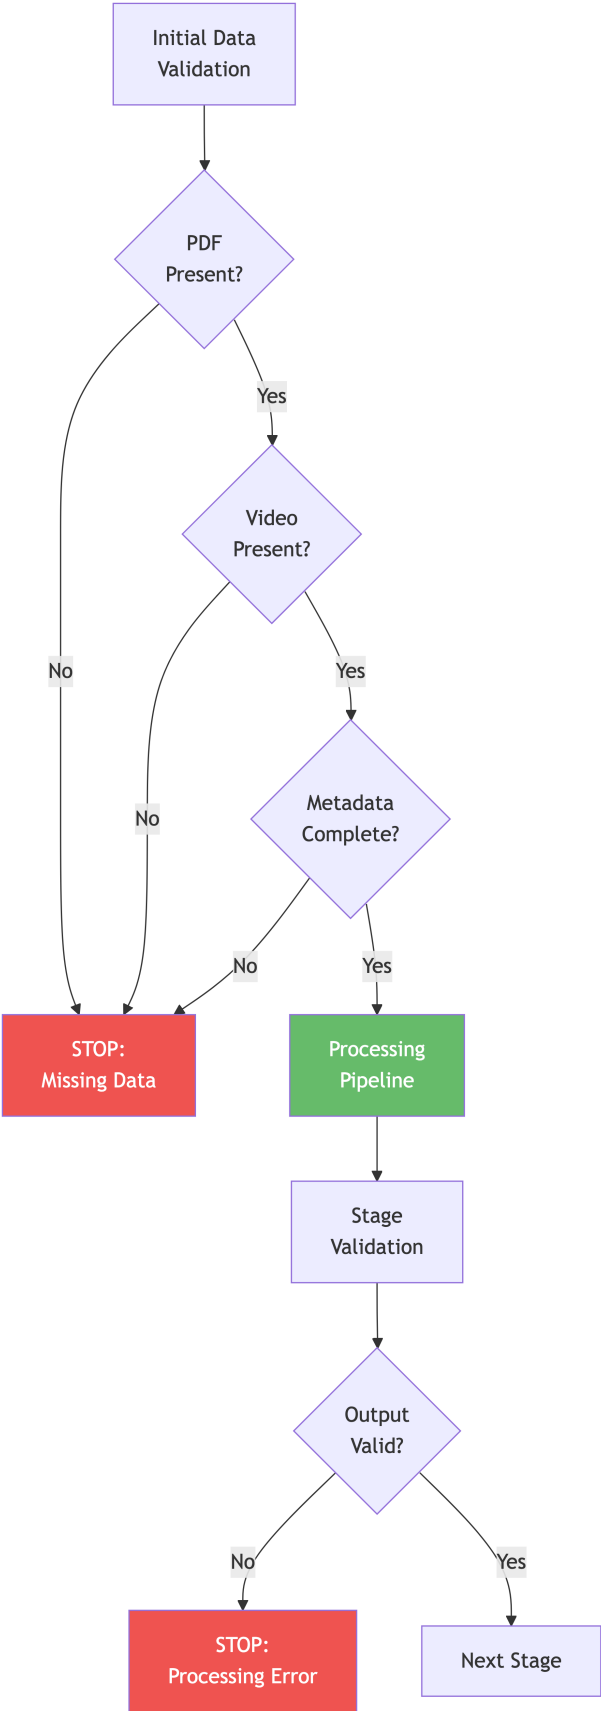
Initial Data Validation

PDF Present?

Yes

Video Present?

No

Yes

Metadata Complete?

No

No

Yes

STOP: Missing Data

Processing Pipeline

Stage Validation

Output Valid?

No

Yes

STOP: Processing Error

Next Stage